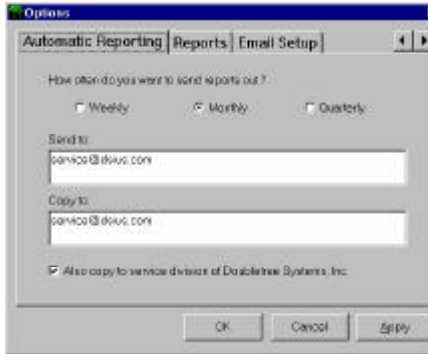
Options

Automatic Reporting | Reports | Email Setup

How often do you want to send reports out ?

Weekly
Monthly
Quarterly

Send to:

service@dsius.com

Copy to:

service@dsius.com

Also copy to service division of Doubletree Systems, Inc.

OK
Cancel
Apply